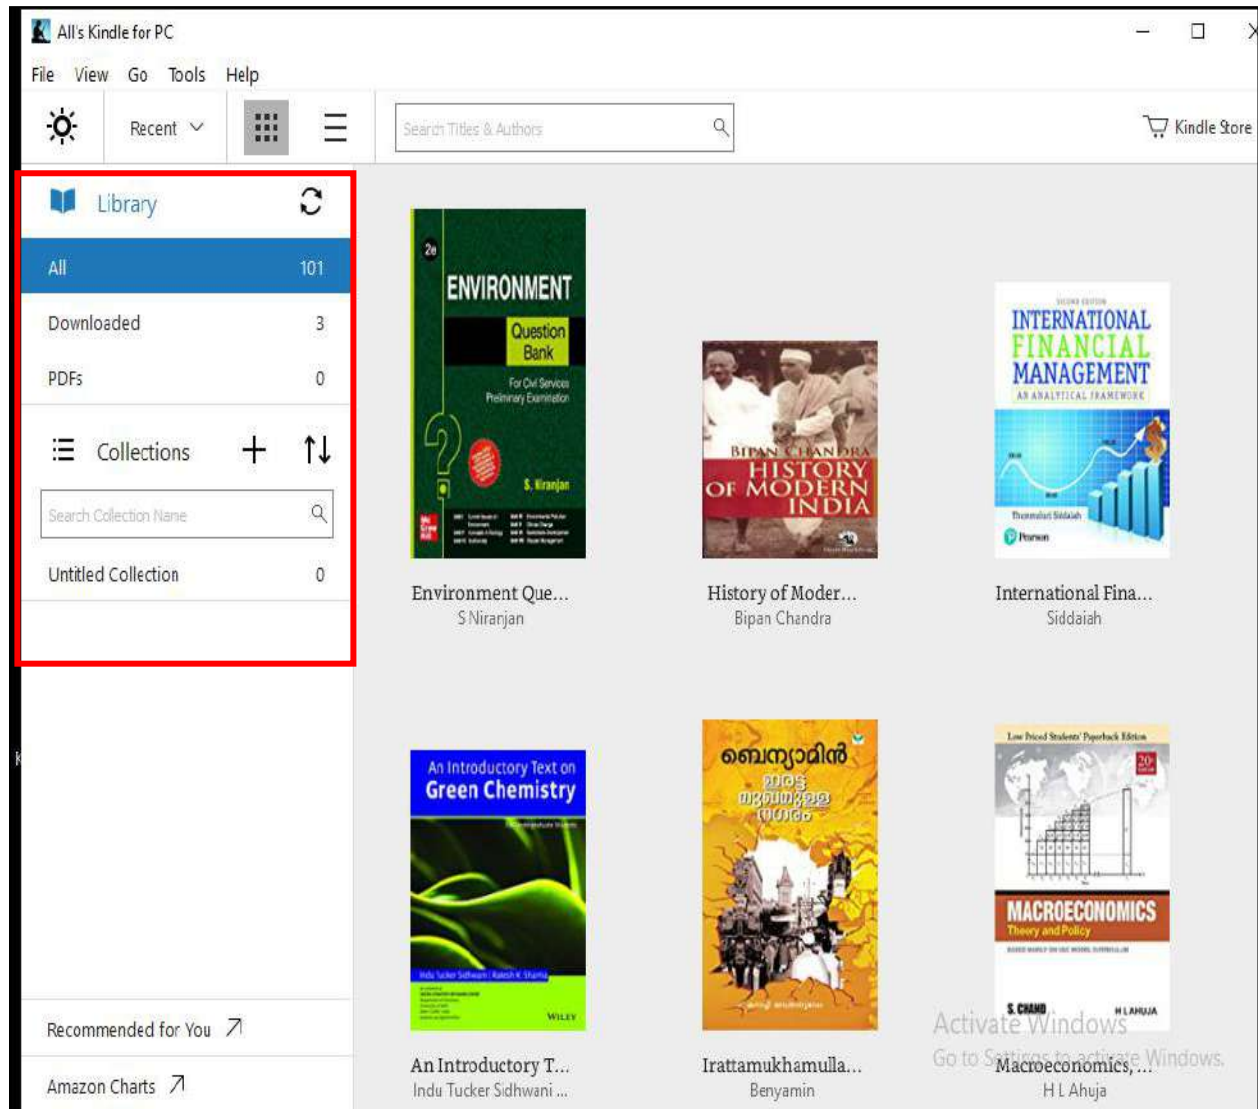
All's Kindle for PC

File View Go Tools Help

Recent

Search Titles & Authors

Kindle Store

Library

All 101

Downloaded 3

PDFs 0

Collections

Search Collection Name

Untitled Collection 0

Recommended for You

Amazon Charts

2e
ENVIRONMENT
Question Bank
For Civil Services Preliminary Examination
S. Niranjan

BIPAN CHANDRA
HISTORY OF MODERN INDIA

SECOND EDITION
INTERNATIONAL FINANCIAL MANAGEMENT
AN ANALYTICAL FRAMEWORK
Thummuluri Siddaiah
Pearson

Environment Que...
S Niranjan

History of Moder...
Bipan Chandra

International Fina...
Siddaiah

An Introductory Text on
Green Chemistry
Indu Tucker Sidhwani | Ratesh K. Sharma
WILEY

ബെന്യാമിൻ
ഇരട്ട മുഖമുള്ള നഗരം

Low Priced Students' Paperback Edition
20th
MACROECONOMICS
Theory and Policy
S. CHAND
H L AHUJA

An Introductory T...
Indu Tucker Sidhwani ...

Irattamukhamulla...
Benyamin

Macroeconomics,...
H L Ahuja

Activate Windows
Go to Settings to activate Windows.